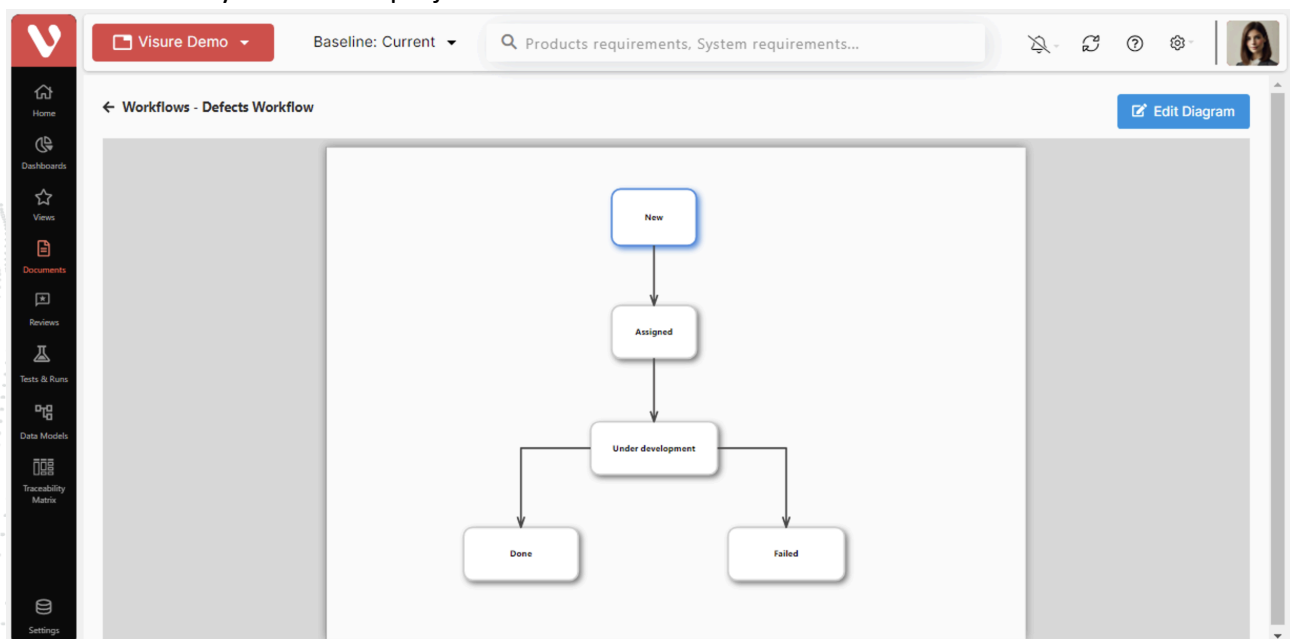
Visure Demo
Baseline: Current
Products requirements, System requirements...

Home
Dashboards
Views
Documents
Reviews
Tests & Runs
Data Models
Traceability Matrix
Settings

← Workflows - Defects Workflow
Edit Diagram

New
Assigned
Under development
Done
Failed